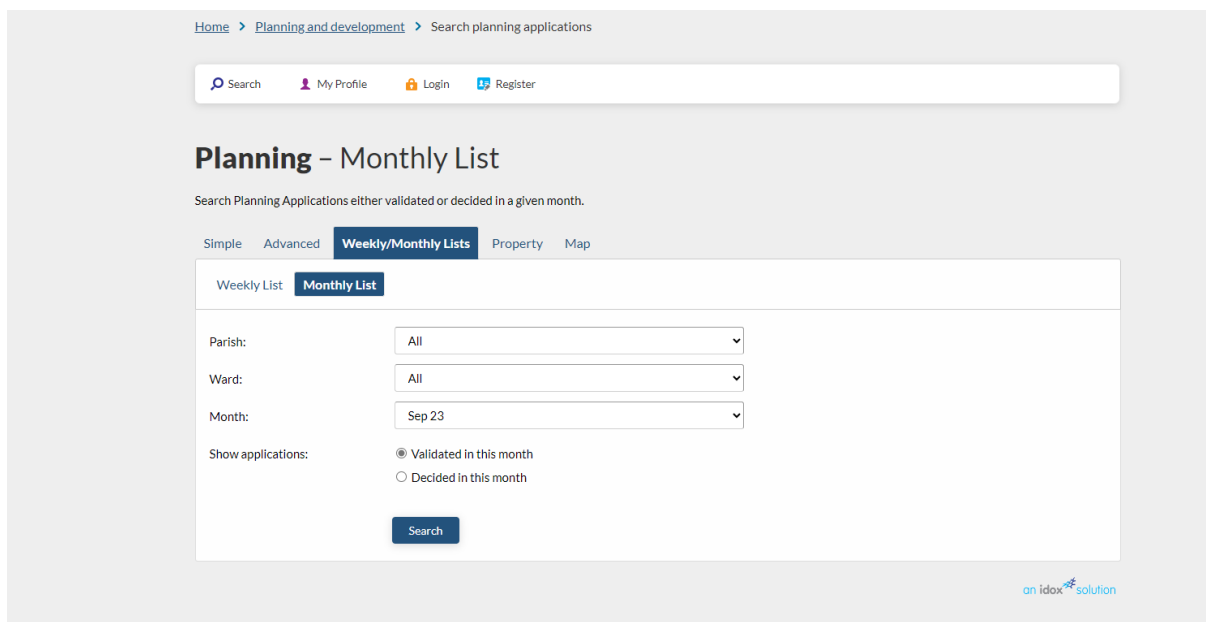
Home > Planning and development > Search planning applications

Search My Profile Login Register

Planning – Monthly List

Search Planning Applications either validated or decided in a given month.

Simple Advanced Weekly/Monthly Lists Property Map

Weekly List Monthly List

Parish: All

Ward: All

Month: Sep 23

Show applications: Validated in this month
Decided in this month

Search

an idox solution